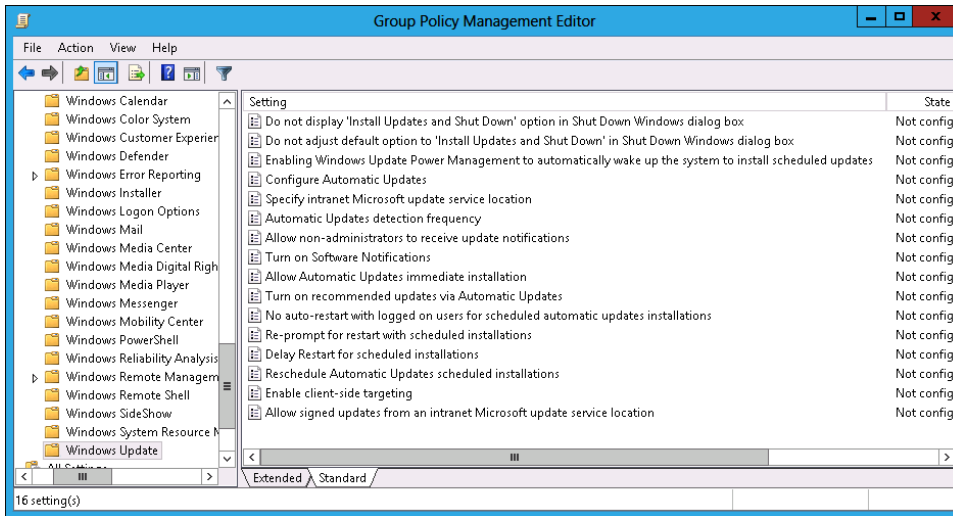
Group Policy Management Editor

File Action View Help

Windows Calendar
Windows Color System
Windows Customer Experien
Windows Defender
Windows Error Reporting
Windows Installer
Windows Logon Options
Windows Mail
Windows Media Center
Windows Media Digital Righ
Windows Media Player
Windows Messenger
Windows Mobility Center
Windows PowerShell
Windows Reliability Analysis
Windows Remote Managem
Windows Remote Shell
Windows SideShow
Windows System Resource M
Windows Update
All Settings

| Setting | State |
|---|---|
| Do not display 'Install Updates and Shut Down' option in Shut Down Windows dialog box | Not config |
| Do not adjust default option to 'Install Updates and Shut Down' in Shut Down Windows dialog box | Not config |
| Enabling Windows Update Power Management to automatically wake up the system to install scheduled updates | Not config |
| Configure Automatic Updates | Not config |
| Specify intranet Microsoft update service location | Not config |
| Automatic Updates detection frequency | Not config |
| Allow non-administrators to receive update notifications | Not config |
| Turn on Software Notifications | Not config |
| Allow Automatic Updates immediate installation | Not config |
| Turn on recommended updates via Automatic Updates | Not config |
| No auto-restart with logged on users for scheduled automatic updates installations | Not config |
| Re-prompt for restart with scheduled installations | Not config |
| Delay Restart for scheduled installations | Not config |
| Reschedule Automatic Updates scheduled installations | Not config |
| Enable client-side targeting | Not config |
| Allow signed updates from an intranet Microsoft update service location | Not config |

Extended Standard

16 setting(s)